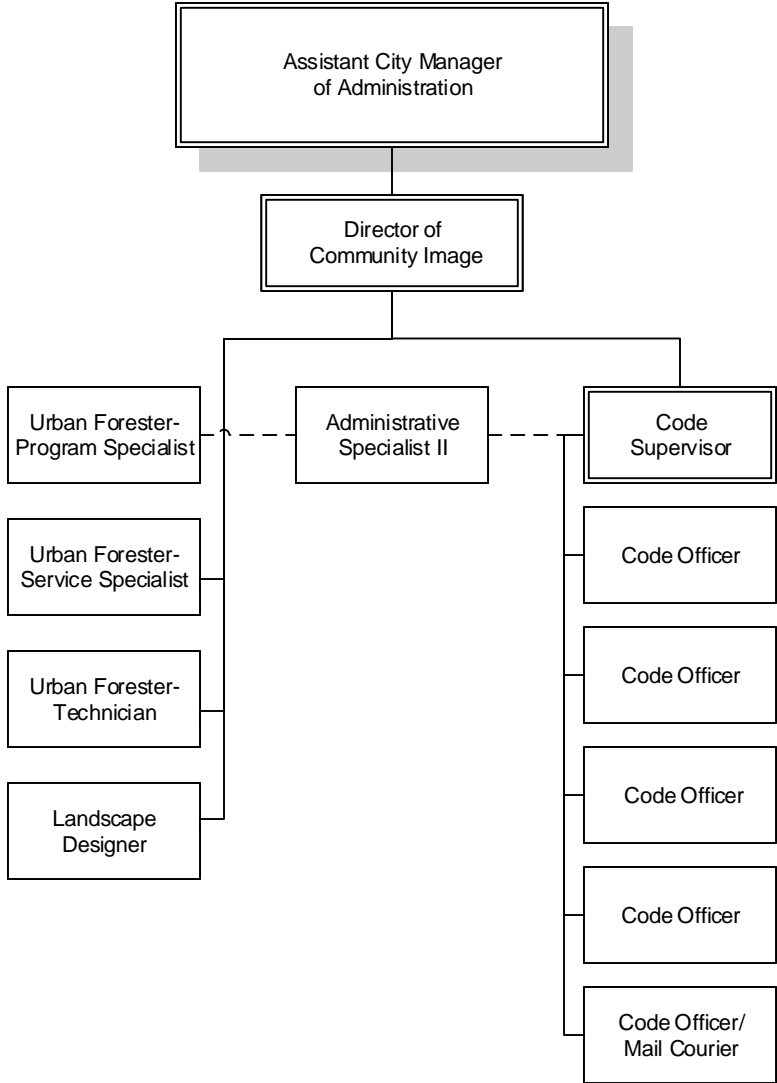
Assistant City Manager of Administration

Director of Community Image

Urban Forester-Program Specialist

Administrative Specialist II

Code Supervisor

Urban Forester-Service Specialist

Code Officer

Code Officer

Urban Forester-Technician

Code Officer

Landscape Designer

Code Officer

Code Officer/ Mail Courier